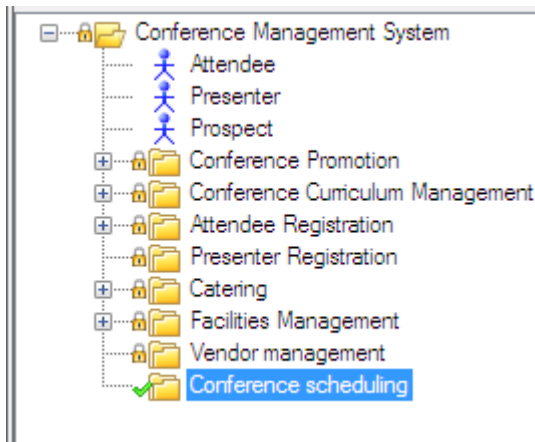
Conference Management System
Attendee
Presenter
Prospect
Conference Promotion
Conference Curriculum Management
Attendee Registration
Presenter Registration
Catering
Facilities Management
Vendor management
Conference scheduling